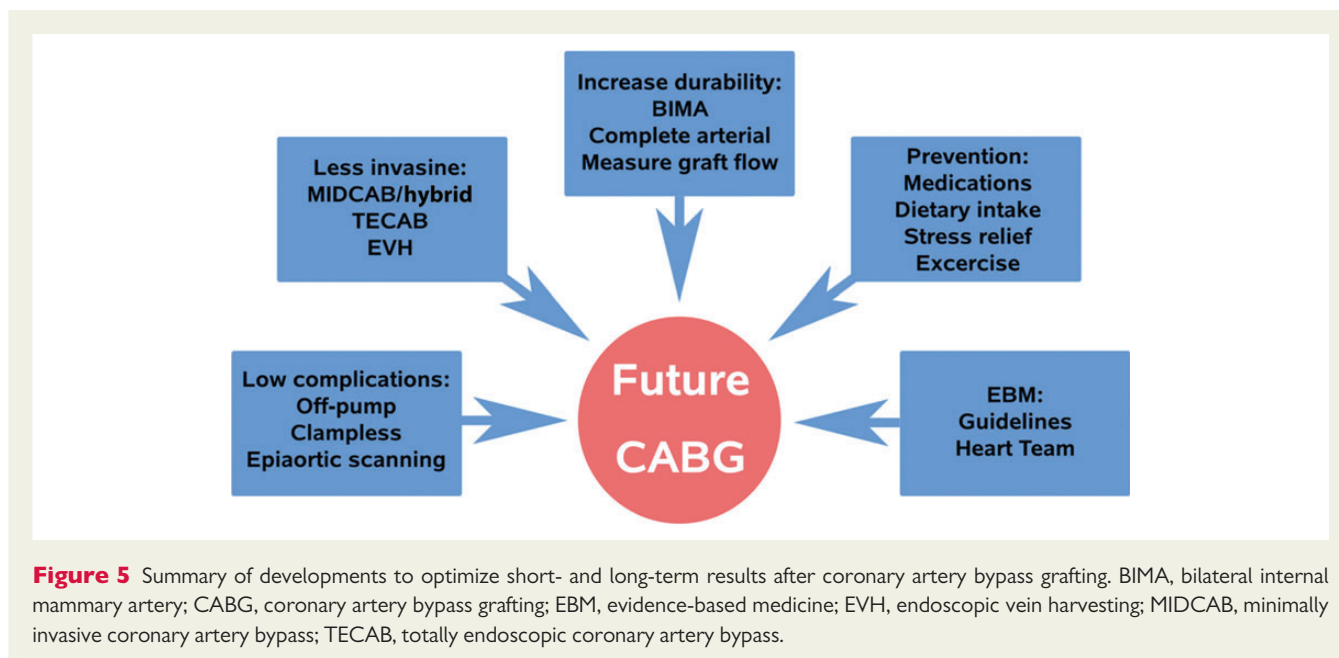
Increase durability:
BIMA
Complete arterial
Measure graft flow

Less invasine:
MIDCAB/hybrid
TECAB
EVH

Prevention:
Medications
Dietary intake
Stress relief
Excercise

Low complications:
Off-pump
Clampless
Epiaortic scanning

Future
CABG

EBM:
Guidelines
Heart Team

Figure 5 Summary of developments to optimize short- and long-term results after coronary artery bypass grafting. BIMA, bilateral internal mammary artery; CABG, coronary artery bypass grafting; EBM, evidence-based medicine; EVH, endoscopic vein harvesting; MIDCAB, minimally invasive coronary artery bypass; TECAB, totally endoscopic coronary artery bypass.